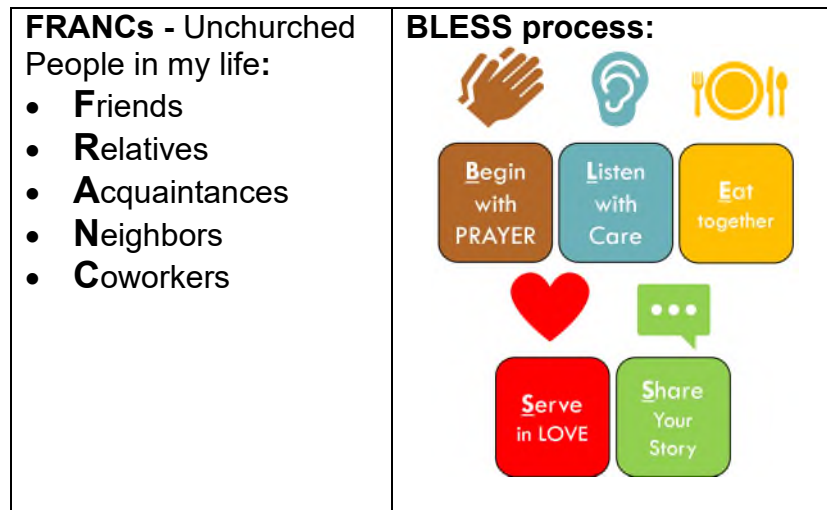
| FRANCs - Unchurched People in my life: | BLESS process: |
|---|---|
| • Friends<br>• Relatives<br>• Acquaintances<br>• Neighbors<br>• Coworkers | Begin with PRAYER<br>Listen with Care<br>Eat together<br>Serve in LOVE<br>Share Your Story |